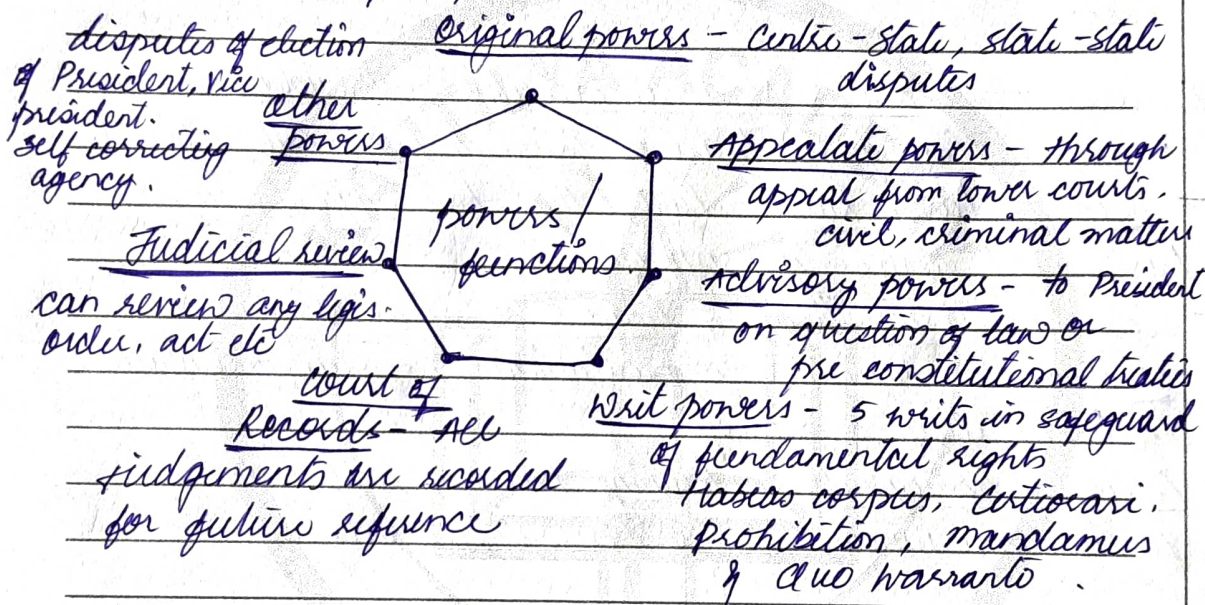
disputes of election of President, vice president. self correcting agency.

other powers

Original powers - centre - state, state - state disputes

Appealate powers - through appeal from lower courts. civil, criminal matters

powers / functions.

Judicial review

can review any legis. order, act etc

Advisory powers - to President on question of law or pre constitutional treaties

Court of Records - All judgments are recorded for future reference

Writ powers - 5 writs in safeguard of fundamental rights Habeas corpus, certiorari, prohibition, mandamus & quo warranto.